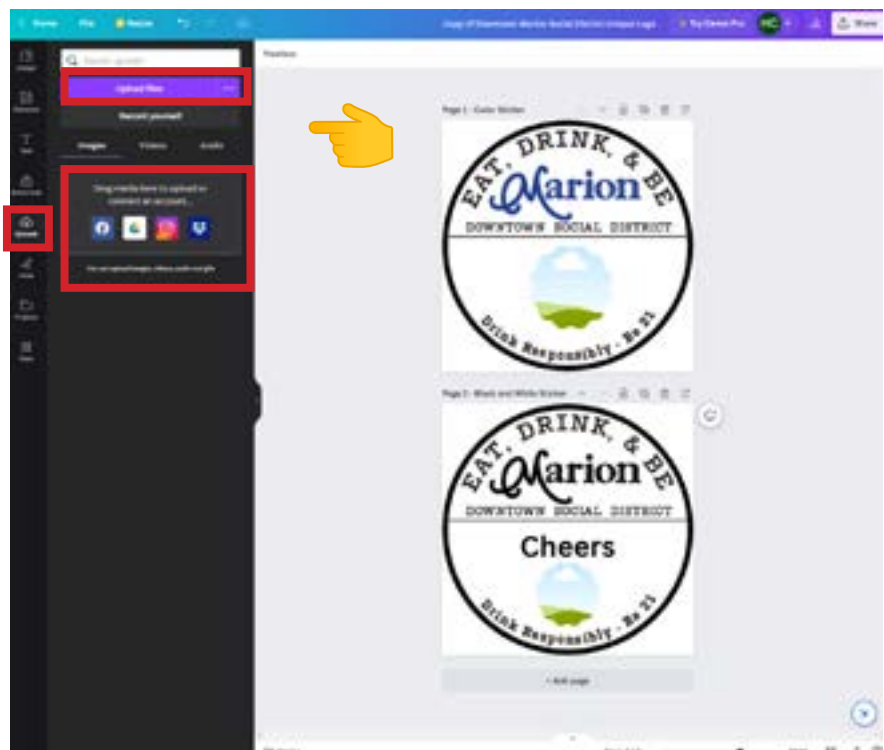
Home File Resize

Copy of Downtown Marion Social District Unique Logo

Try Canva Pro

Share

Search uploads

Upload files

Record yourself

Images Videos Audio

Drag media here to upload or connect an account...

Page 1 - Color Sticker

EAT, DRINK, & BE
Marion
DOWNTOWN SOCIAL DISTRICT
Drink Responsibly - Be 21

Page 2 - Black and White Sticker

EAT, DRINK, & BE
Marion
DOWNTOWN SOCIAL DISTRICT
Cheers
Drink Responsibly - Be 21

+ Add page